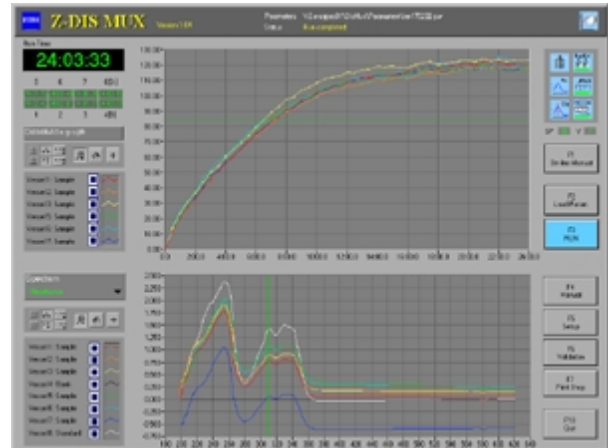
Z-DIS MUX

Run Time
24:03:33

5 6 7 8
1 2 3 4

Vessel1 Sample
Vessel2 Sample
Vessel3 Sample
Vessel4 Sample
Vessel5 Sample
Vessel6 Sample
Vessel7 Sample

130.00
120.00
110.00
100.00
90.00
80.00
70.00
60.00
50.00
40.00
30.00
20.00
10.00
0.00

0.0 200.0 400.0 600.0 800.0 1000.0 1200.0 1400.0 1600.0 1800.0 2000.0 2200.0 2400.0

Vessel1 Sample
Vessel2 Sample
Vessel3 Sample
Vessel4 Blank
Vessel5 Sample
Vessel6 Sample
Vessel7 Sample
Vessel8 Standard

2.500
2.250
2.000
1.750
1.500
1.250
1.000
0.750
0.500
0.250
0.000
-0.250
-0.500

F1
F2
F3
RUN
F4
F5
Setup
F6
F7
F10
Quit